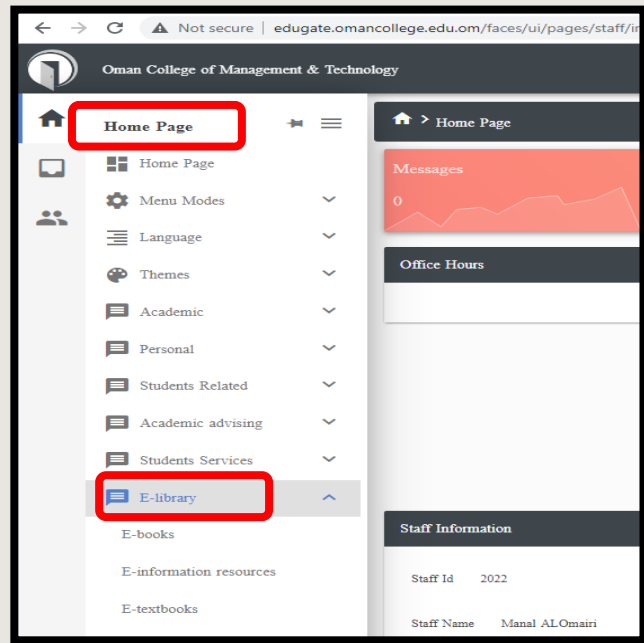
Not secure | edugate.omancollege.edu.om/faces/ui/pages/staff/in

Oman College of Management & Technology

Home Page

Home Page

Menu Modes

Language

Themes

Academic

Personal

Students Related

Academic advising

Students Services

E-library

E-books

E-information resources

E-textbooks

Home Page

Messages

0

Office Hours

Staff Information

Staff Id 2022

Staff Name Manal ALOmairi